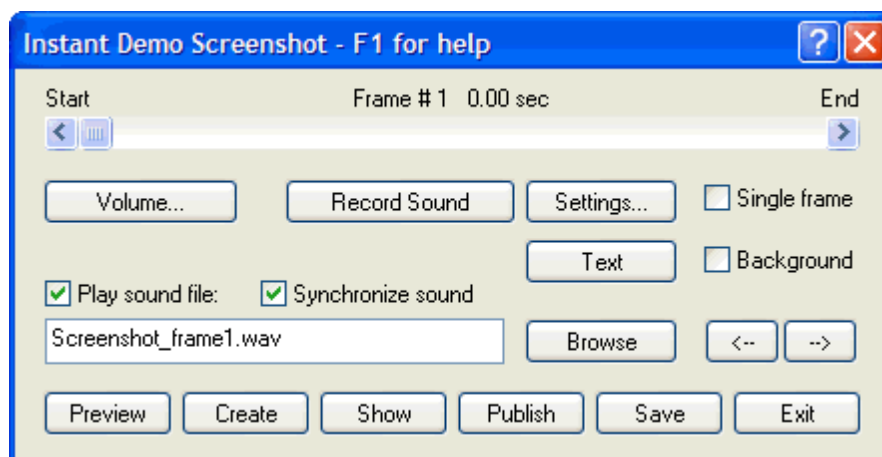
Instant Demo Screenshot - F1 for help

?

Start

Frame # 1 0.00 sec

End

Volume...

Record Sound

Settings...

Single frame

Text

Background

Play sound file:

Synchronize sound

Screenshot_frame1.wav

Browse

<--

-->

Preview

Create

Show

Publish

Save

Exit